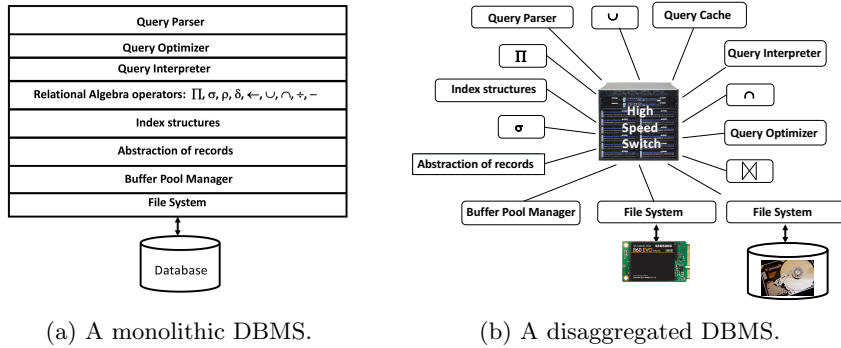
Query Parser

Query Optimizer

Query Interpreter

Relational Algebra operators: $\Pi, \sigma, \rho, \delta, \leftarrow, \cup, \cap, \div, -$

Index structures

Abstraction of records

Buffer Pool Manager

File System

Database

(a) A monolithic DBMS.

Query Parser

$\cup$

Query Cache

$\Pi$

Query Interpreter

Index structures

High Speed Switch

$\sigma$

$\cap$

Query Optimizer

Abstraction of records

$\bowtie$

Buffer Pool Manager

File System

File System

SAMSUNG

860 EVO

(b) A disaggregated DBMS.